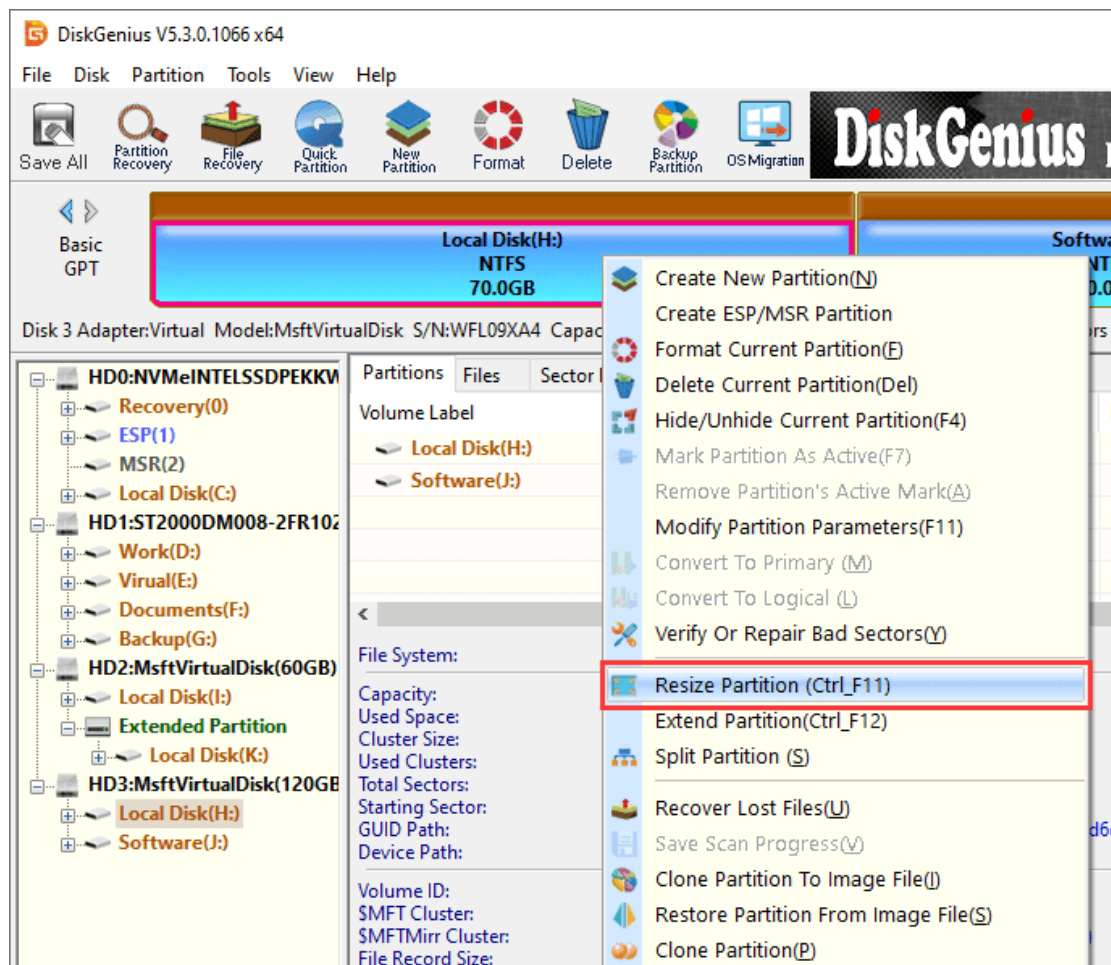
DiskGenius V5.3.0.1066 x64

File Disk Partition Tools View Help

Save All
Partition Recovery
File Recovery
Quick Partition
New Partition
Format
Delete
Backup Partition
OS Migration

DiskGenius

Basic
GPT

Local Disk(H:)
NTFS
70.0GB

Softwa

Disk 3 Adapter:Virtual Model:MsftVirtualDisk S/N:WFL09XA4 Capac

HD0:NVMeINTELSSDPEKKW
Recovery(0)
ESP(1)
MSR(2)
Local Disk(C:)
HD1:ST2000DM008-2FR102
Work(D:)
Virual(E:)
Documents(F:)
Backup(G:)
HD2:MsftVirtualDisk(60GB)
Local Disk(I:)
Extended Partition
Local Disk(K:)
HD3:MsftVirtualDisk(120GB
Local Disk(H:)
Software(J:)

Partitions Files Sector

Volume Label
Local Disk(H:)
Software(J:)

File System:
Capacity:
Used Space:
Cluster Size:
Used Clusters:
Total Sectors:
Starting Sector:
GUID Path:
Device Path:

Volume ID:
$MFT Cluster:
$MFTMirr Cluster:
File Record Size:

Create New Partition(N)
Create ESP/MSR Partition
Format Current Partition(F)
Delete Current Partition(Del)
Hide/Unhide Current Partition(F4)
Mark Partition As Active(F7)
Remove Partition's Active Mark(A)
Modify Partition Parameters(F11)
Convert To Primary (M)
Convert To Logical (L)
Verify Or Repair Bad Sectors(Y)
Resize Partition (Ctrl_F11)
Extend Partition(Ctrl_F12)
Split Partition (S)
Recover Lost Files(U)
Save Scan Progress(V)
Clone Partition To Image File(I)
Restore Partition From Image File(S)
Clone Partition(P)